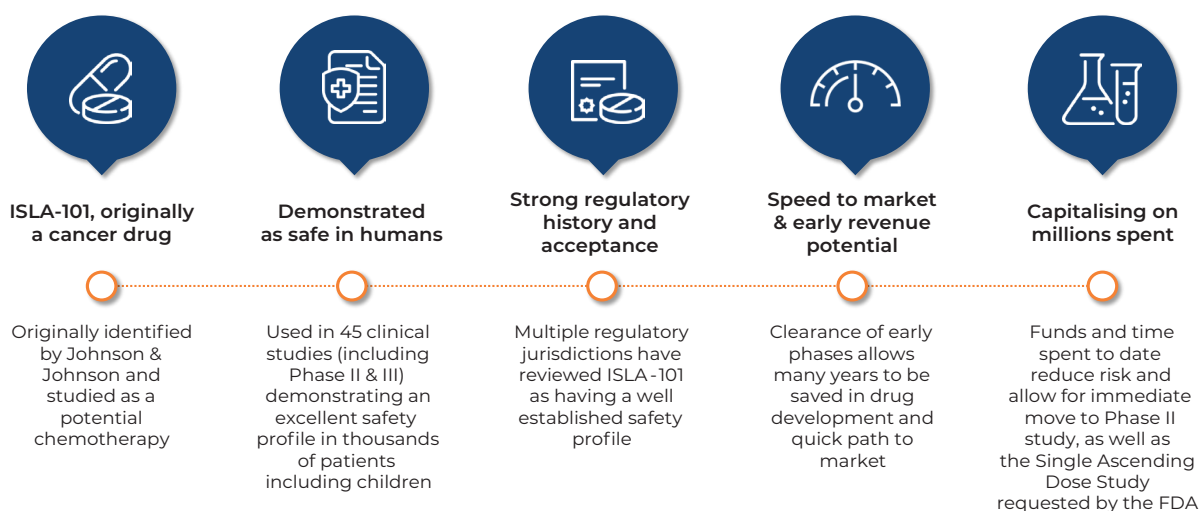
ISLA-101, originally a cancer drug

Originally identified by Johnson & Johnson and studied as a potential chemotherapy

Demonstrated as safe in humans

Used in 45 clinical studies (including Phase II & III) demonstrating an excellent safety profile in thousands of patients including children

Strong regulatory history and acceptance

Multiple regulatory jurisdictions have reviewed ISLA -101 as having a well established safety profile

Speed to market & early revenue potential

Clearance of early phases allows many years to be saved in drug development and quick path to market

Capitalising on millions spent

Funds and time spent to date reduce risk and allow for immediate move to Phase II study, as well as the Single Ascending Dose Study requested by the FDA